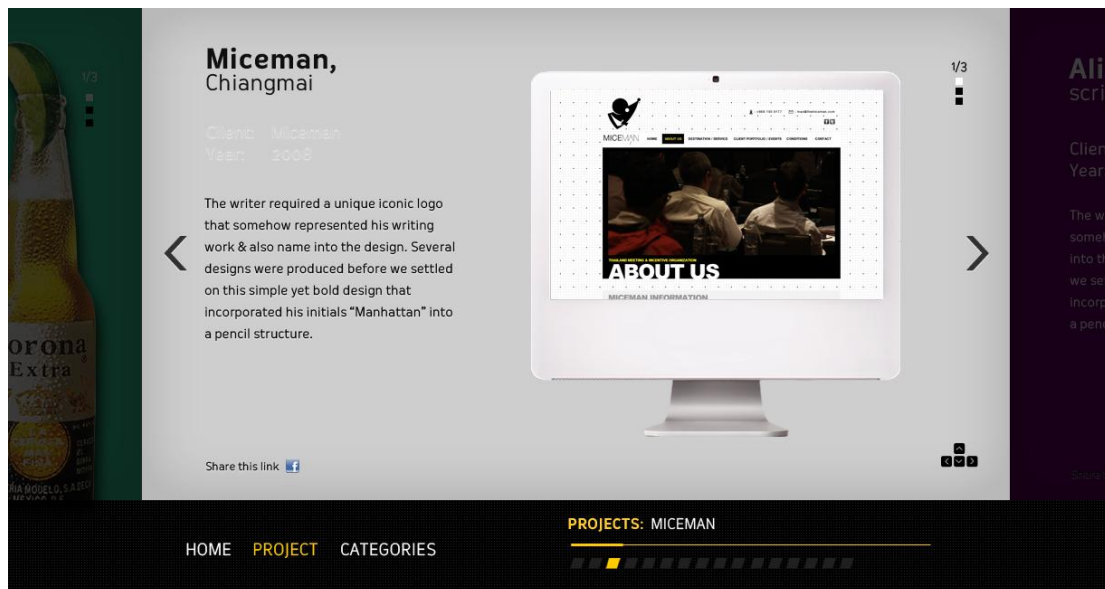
1/3

orona
Extra

Miceman,
Chiangmai

Client: Miceman
Year: 2008

The writer required a unique iconic logo that somehow represented his writing work & also name into the design. Several designs were produced before we settled on this simple yet bold design that incorporated his initials "Manhattan" into a pencil structure.

MICEMAN
HOME ABOUT US DESTINATION / SERVICE CLIENT PORTFOLIO / EVENTS CONDITIONS CONTACT
THAILAND MEETING & INCENTIVE ORGANIZATION
ABOUT US
MICEMAN INFORMATION

1/3

Share this link

Ali
scri
Clien
Year
The w
some
into th
we se
incorp
a penc

HOME PROJECT CATEGORIES

PROJECTS: MICEMAN